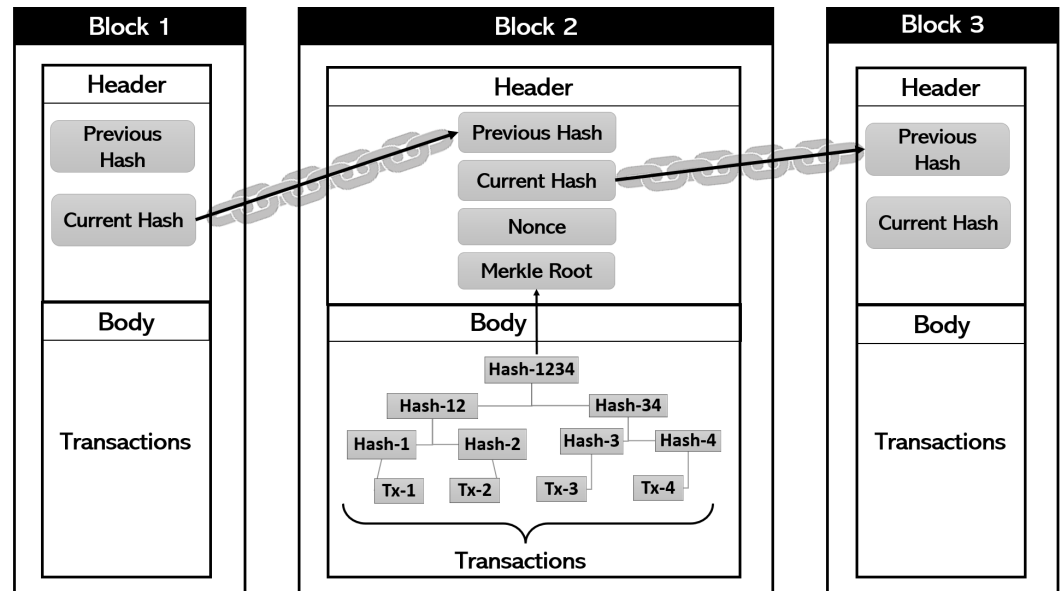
Block 1

Header

Previous Hash

Current Hash

Body

Transactions

Block 2

Header

Previous Hash

Current Hash

Nonce

Merkle Root

Body

Hash-1234

Hash-12

Hash-34

Hash-1

Hash-2

Hash-3

Hash-4

Tx-1

Tx-2

Tx-3

Tx-4

Transactions

Block 3

Header

Previous Hash

Current Hash

Body

Transactions